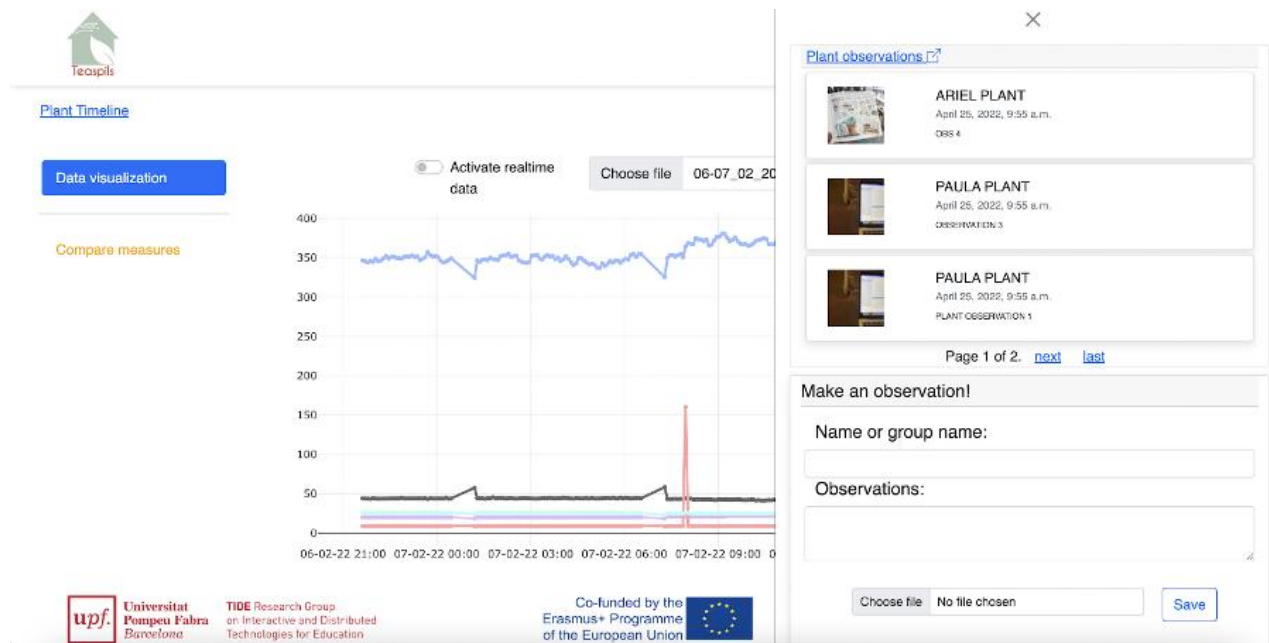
Teaspils

Plant Timeline

Data visualization

Compare measures

Activate realtime data

Choose file 06-07_02_20

400
350
300
250
200
150
100
50
0

06-02-22 21:00 07-02-22 00:00 07-02-22 03:00 07-02-22 06:00 07-02-22 09:00 0

upf. Universitat Pompeu Fabra Barcelona

TIDE Research Group on Interactive and Distributed Technologies for Education

Co-funded by the Erasmus+ Programme of the European Union

×

Plant observations

ARIEL PLANT
April 25, 2022, 9:55 a.m.
OBS 4

PAULA PLANT
April 25, 2022, 9:55 a.m.
OBSERVATION 3

PAULA PLANT
April 25, 2022, 9:55 a.m.
PLANT OBSERVATION 1

Page 1 of 2. next last

Make an observation!

Name or group name:

Observations:

Choose file No file chosen

Save